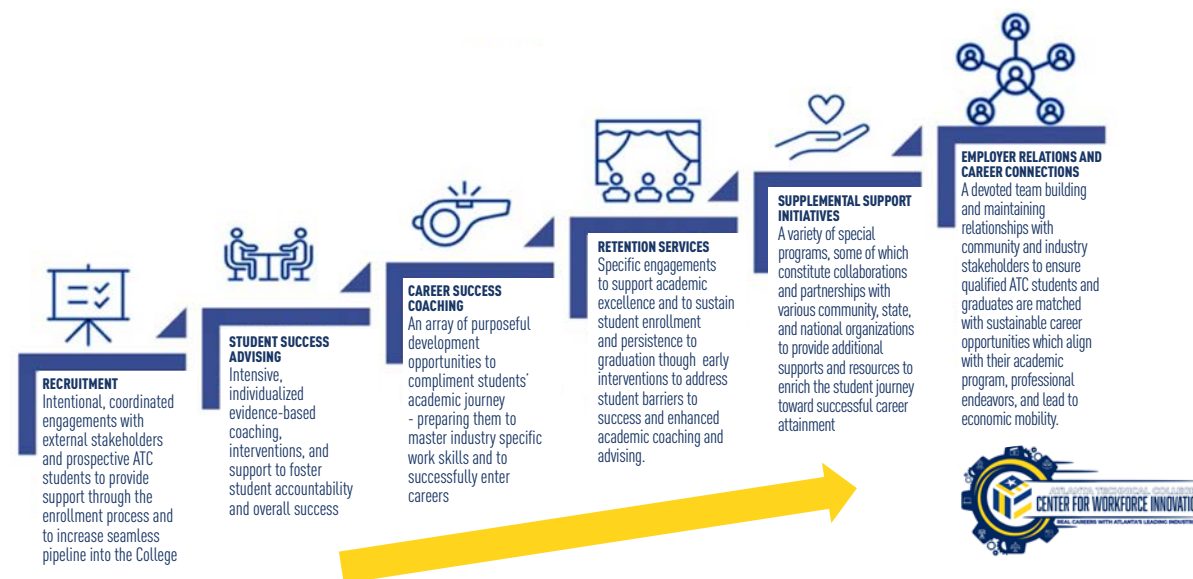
RECRUITMENT
Intentional, coordinated engagements with external stakeholders and prospective ATC students to provide support through the enrollment process and to increase seamless pipeline into the College

STUDENT SUCCESS ADVISING
Intensive, individualized evidence-based coaching, interventions, and support to foster student accountability and overall success

CAREER SUCCESS COACHING
An array of purposeful development opportunities to compliment students' academic journey - preparing them to master industry specific work skills and to successfully enter careers

RETENTION SERVICES
Specific engagements to support academic excellence and to sustain student enrollment and persistence to graduation though early interventions to address student barriers to success and enhanced academic coaching and advising.

SUPPLEMENTAL SUPPORT INITIATIVES
A variety of special programs, some of which constitute collaborations and partnerships with various community, state, and national organizations to provide additional supports and resources to enrich the student journey toward successful career attainment

EMPLOYER RELATIONS AND CAREER CONNECTIONS
A devoted team building and maintaining relationships with community and industry stakeholders to ensure qualified ATC students and graduates are matched with sustainable career opportunities which align with their academic program, professional endeavors, and lead to economic mobility.

ATLANTA TECHNICAL COLLEGE
CENTER FOR WORKFORCE INNOVATI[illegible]
REAL CAREERS WITH ATLANTA'S LEADING INDUST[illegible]